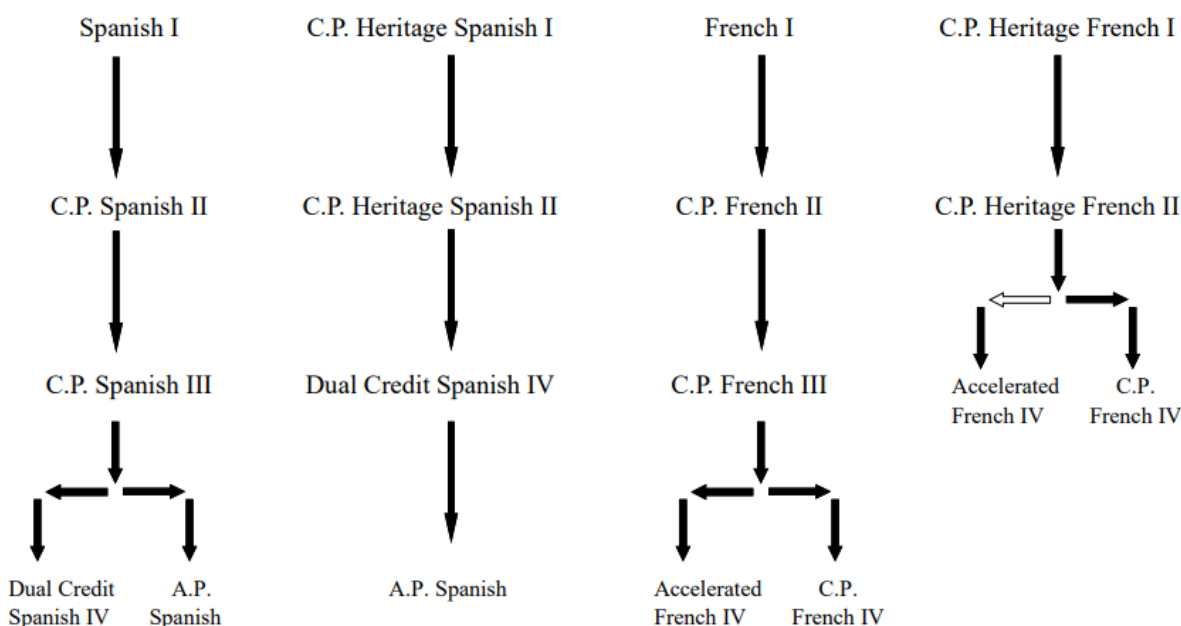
Spanish I

C.P. Spanish II

C.P. Spanish III

Dual Credit Spanish IV

A.P. Spanish

C.P. Heritage Spanish I

C.P. Heritage Spanish II

Dual Credit Spanish IV

A.P. Spanish

French I

C.P. French II

C.P. French III

Accelerated French IV

C.P. French IV

C.P. Heritage French I

C.P. Heritage French II

Accelerated French IV

C.P. French IV